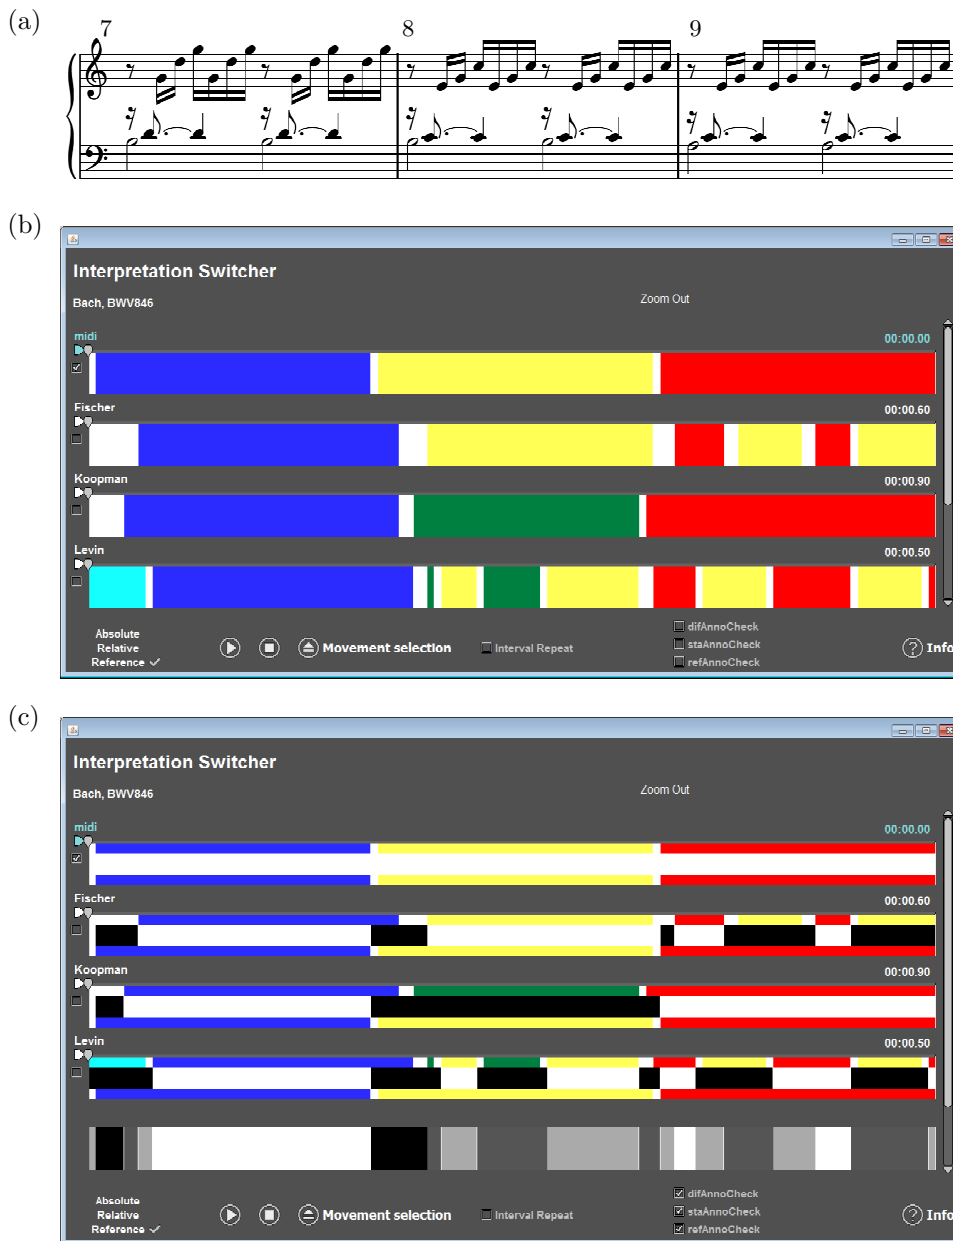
(a)

7 8 9

(b)

Interpretation Switcher

Bach, BWV846

Zoom Out

midi 00:00.00

Fischer 00:00.60

Koopman 00:00.90

Levin 00:00.50

Absolute
Relative
Reference ✓

Movement selection

Interval Repeat

difAnnoCheck
staAnnoCheck
refAnnoCheck

Info

(c)

Interpretation Switcher

Bach, BWV846

Zoom Out

midi 00:00.00

Fischer 00:00.60

Koopman 00:00.90

Levin 00:00.50

Absolute
Relative
Reference ✓

Movement selection

Interval Repeat

difAnnoCheck
staAnnoCheck
refAnnoCheck

Info